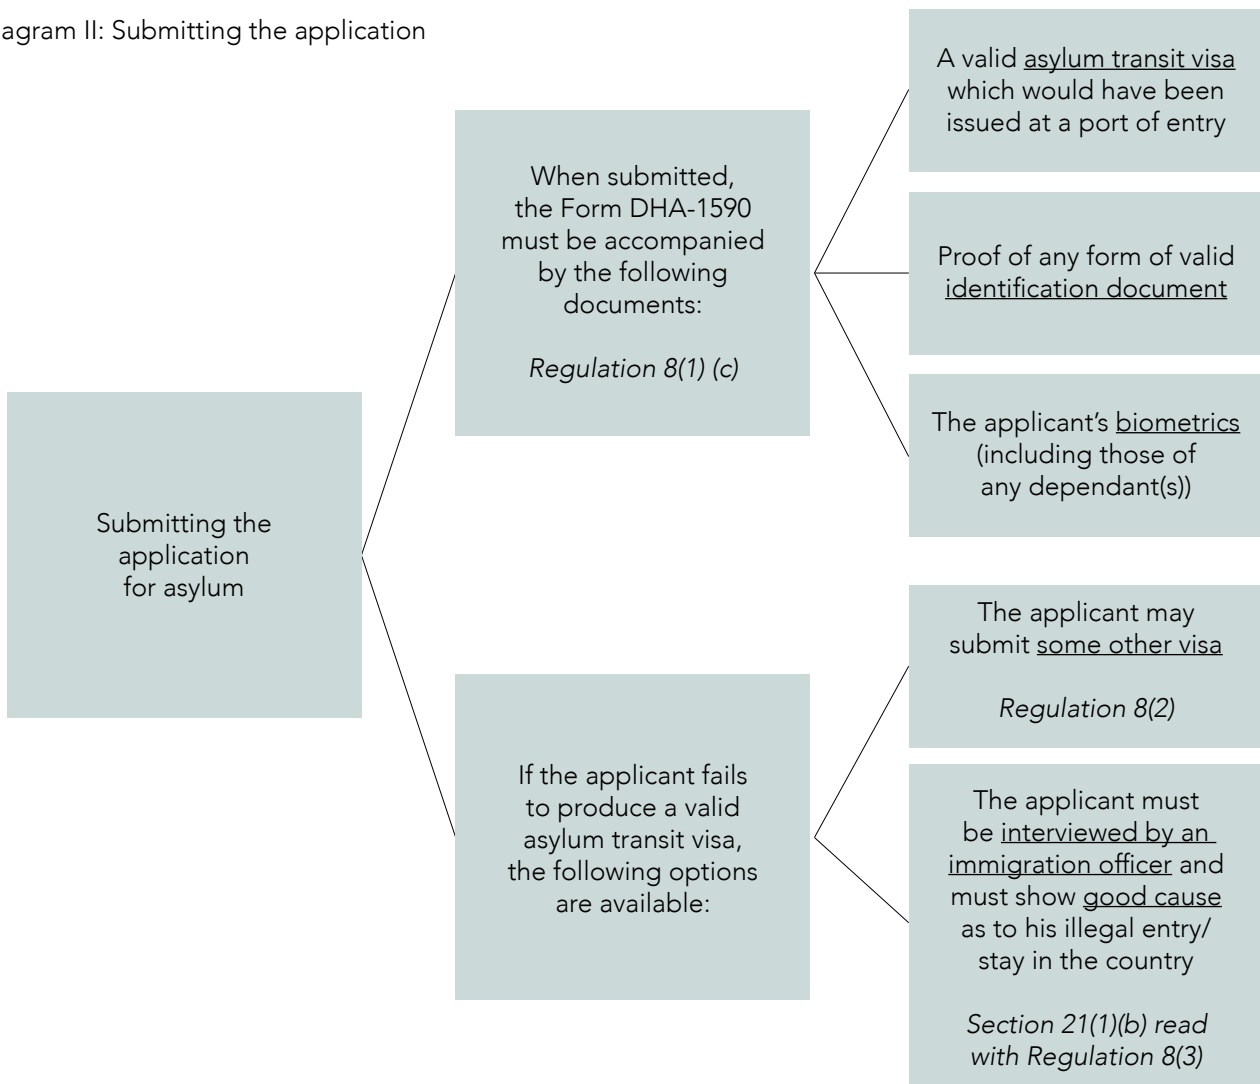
agram II: Submitting the application

Submitting the application for asylum

When submitted, the Form DHA-1590 must be accompanied by the following documents:

Regulation 8(1) (c)

A valid asylum transit visa which would have been issued at a port of entry

Proof of any form of valid identification document

The applicant's biometrics (including those of any dependant(s))

If the applicant fails to produce a valid asylum transit visa, the following options are available:

The applicant may submit some other visa

Regulation 8(2)

The applicant must be interviewed by an immigration officer and must show good cause as to his illegal entry/ stay in the country

Section 21(1)(b) read with Regulation 8(3)